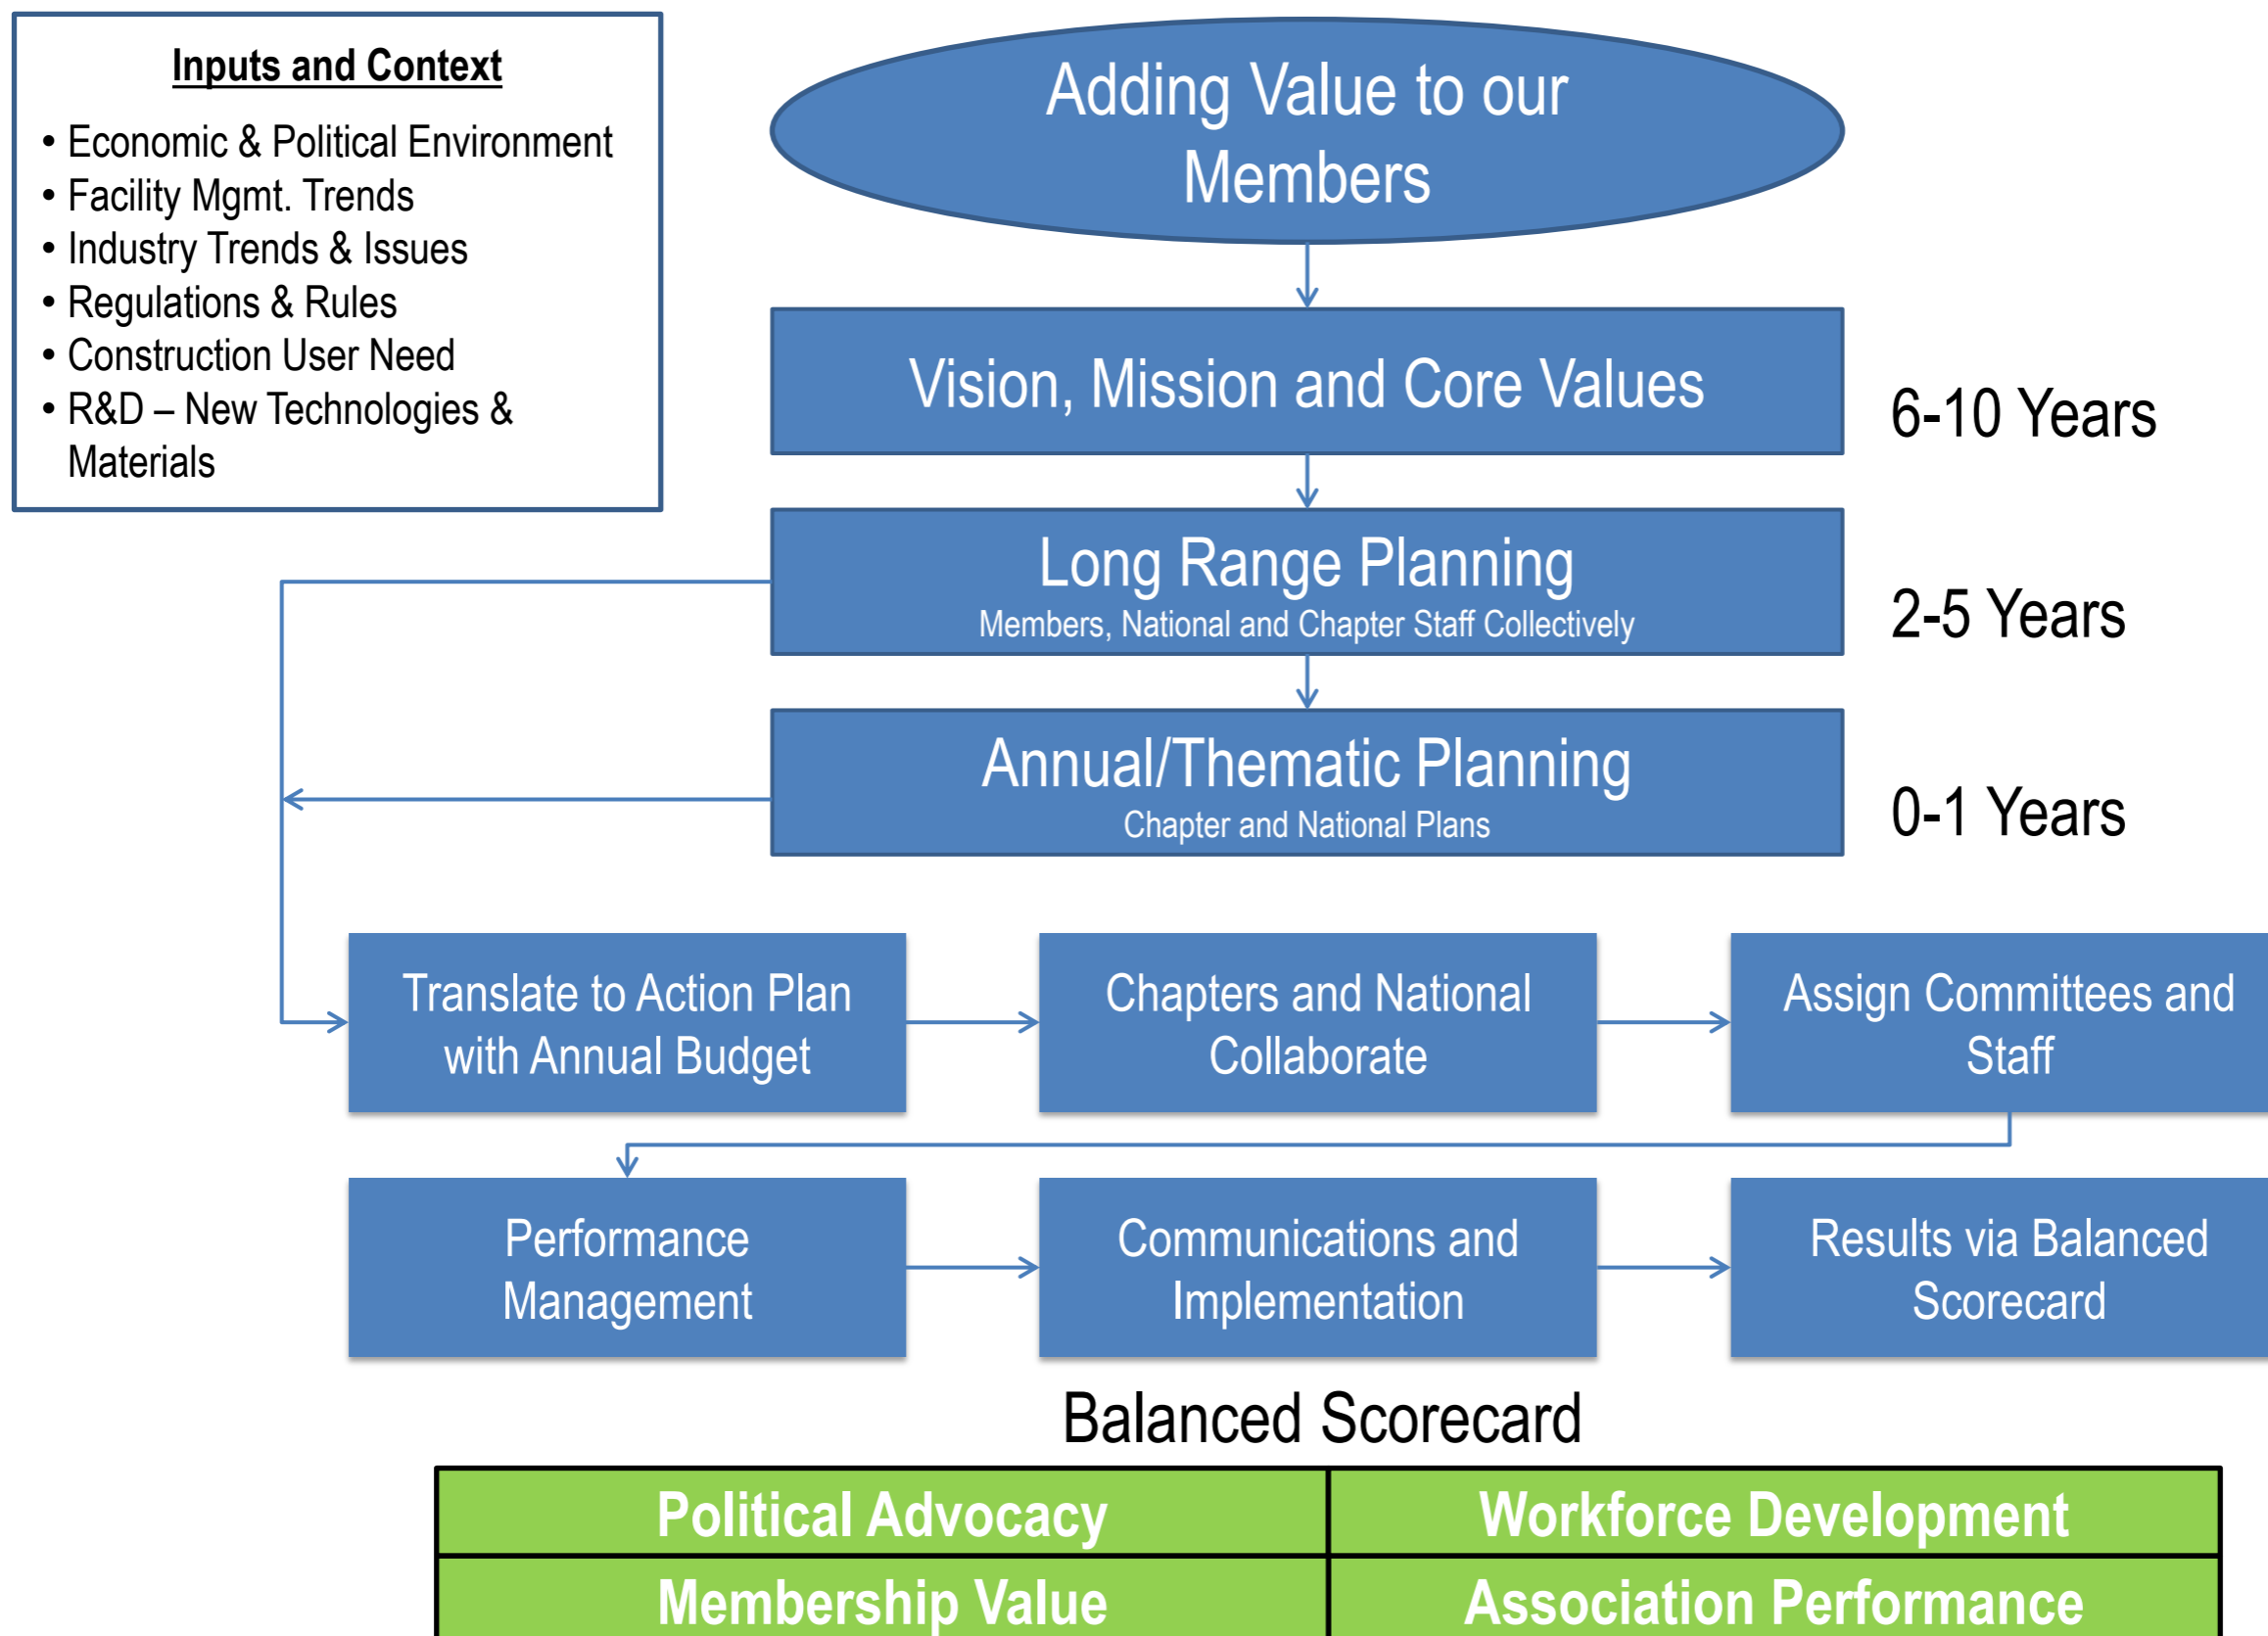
Inputs and Context

- Economic & Political Environment
- Facility Mgmt. Trends
- Industry Trends & Issues
- Regulations & Rules
- Construction User Need
- R&D – New Technologies & Materials

Adding Value to our Members

Vision, Mission and Core Values

6-10 Years

Long Range Planning
Members, National and Chapter Staff Collectively

2-5 Years

Annual/Thematic Planning
Chapter and National Plans

0-1 Years

Translate to Action Plan with Annual Budget

Chapters and National Collaborate

Assign Committees and Staff

Performance Management

Communications and Implementation

Results via Balanced Scorecard

Balanced Scorecard

| Political Advocacy | Workforce Development |
|---|---|
| Membership Value | Association Performance |